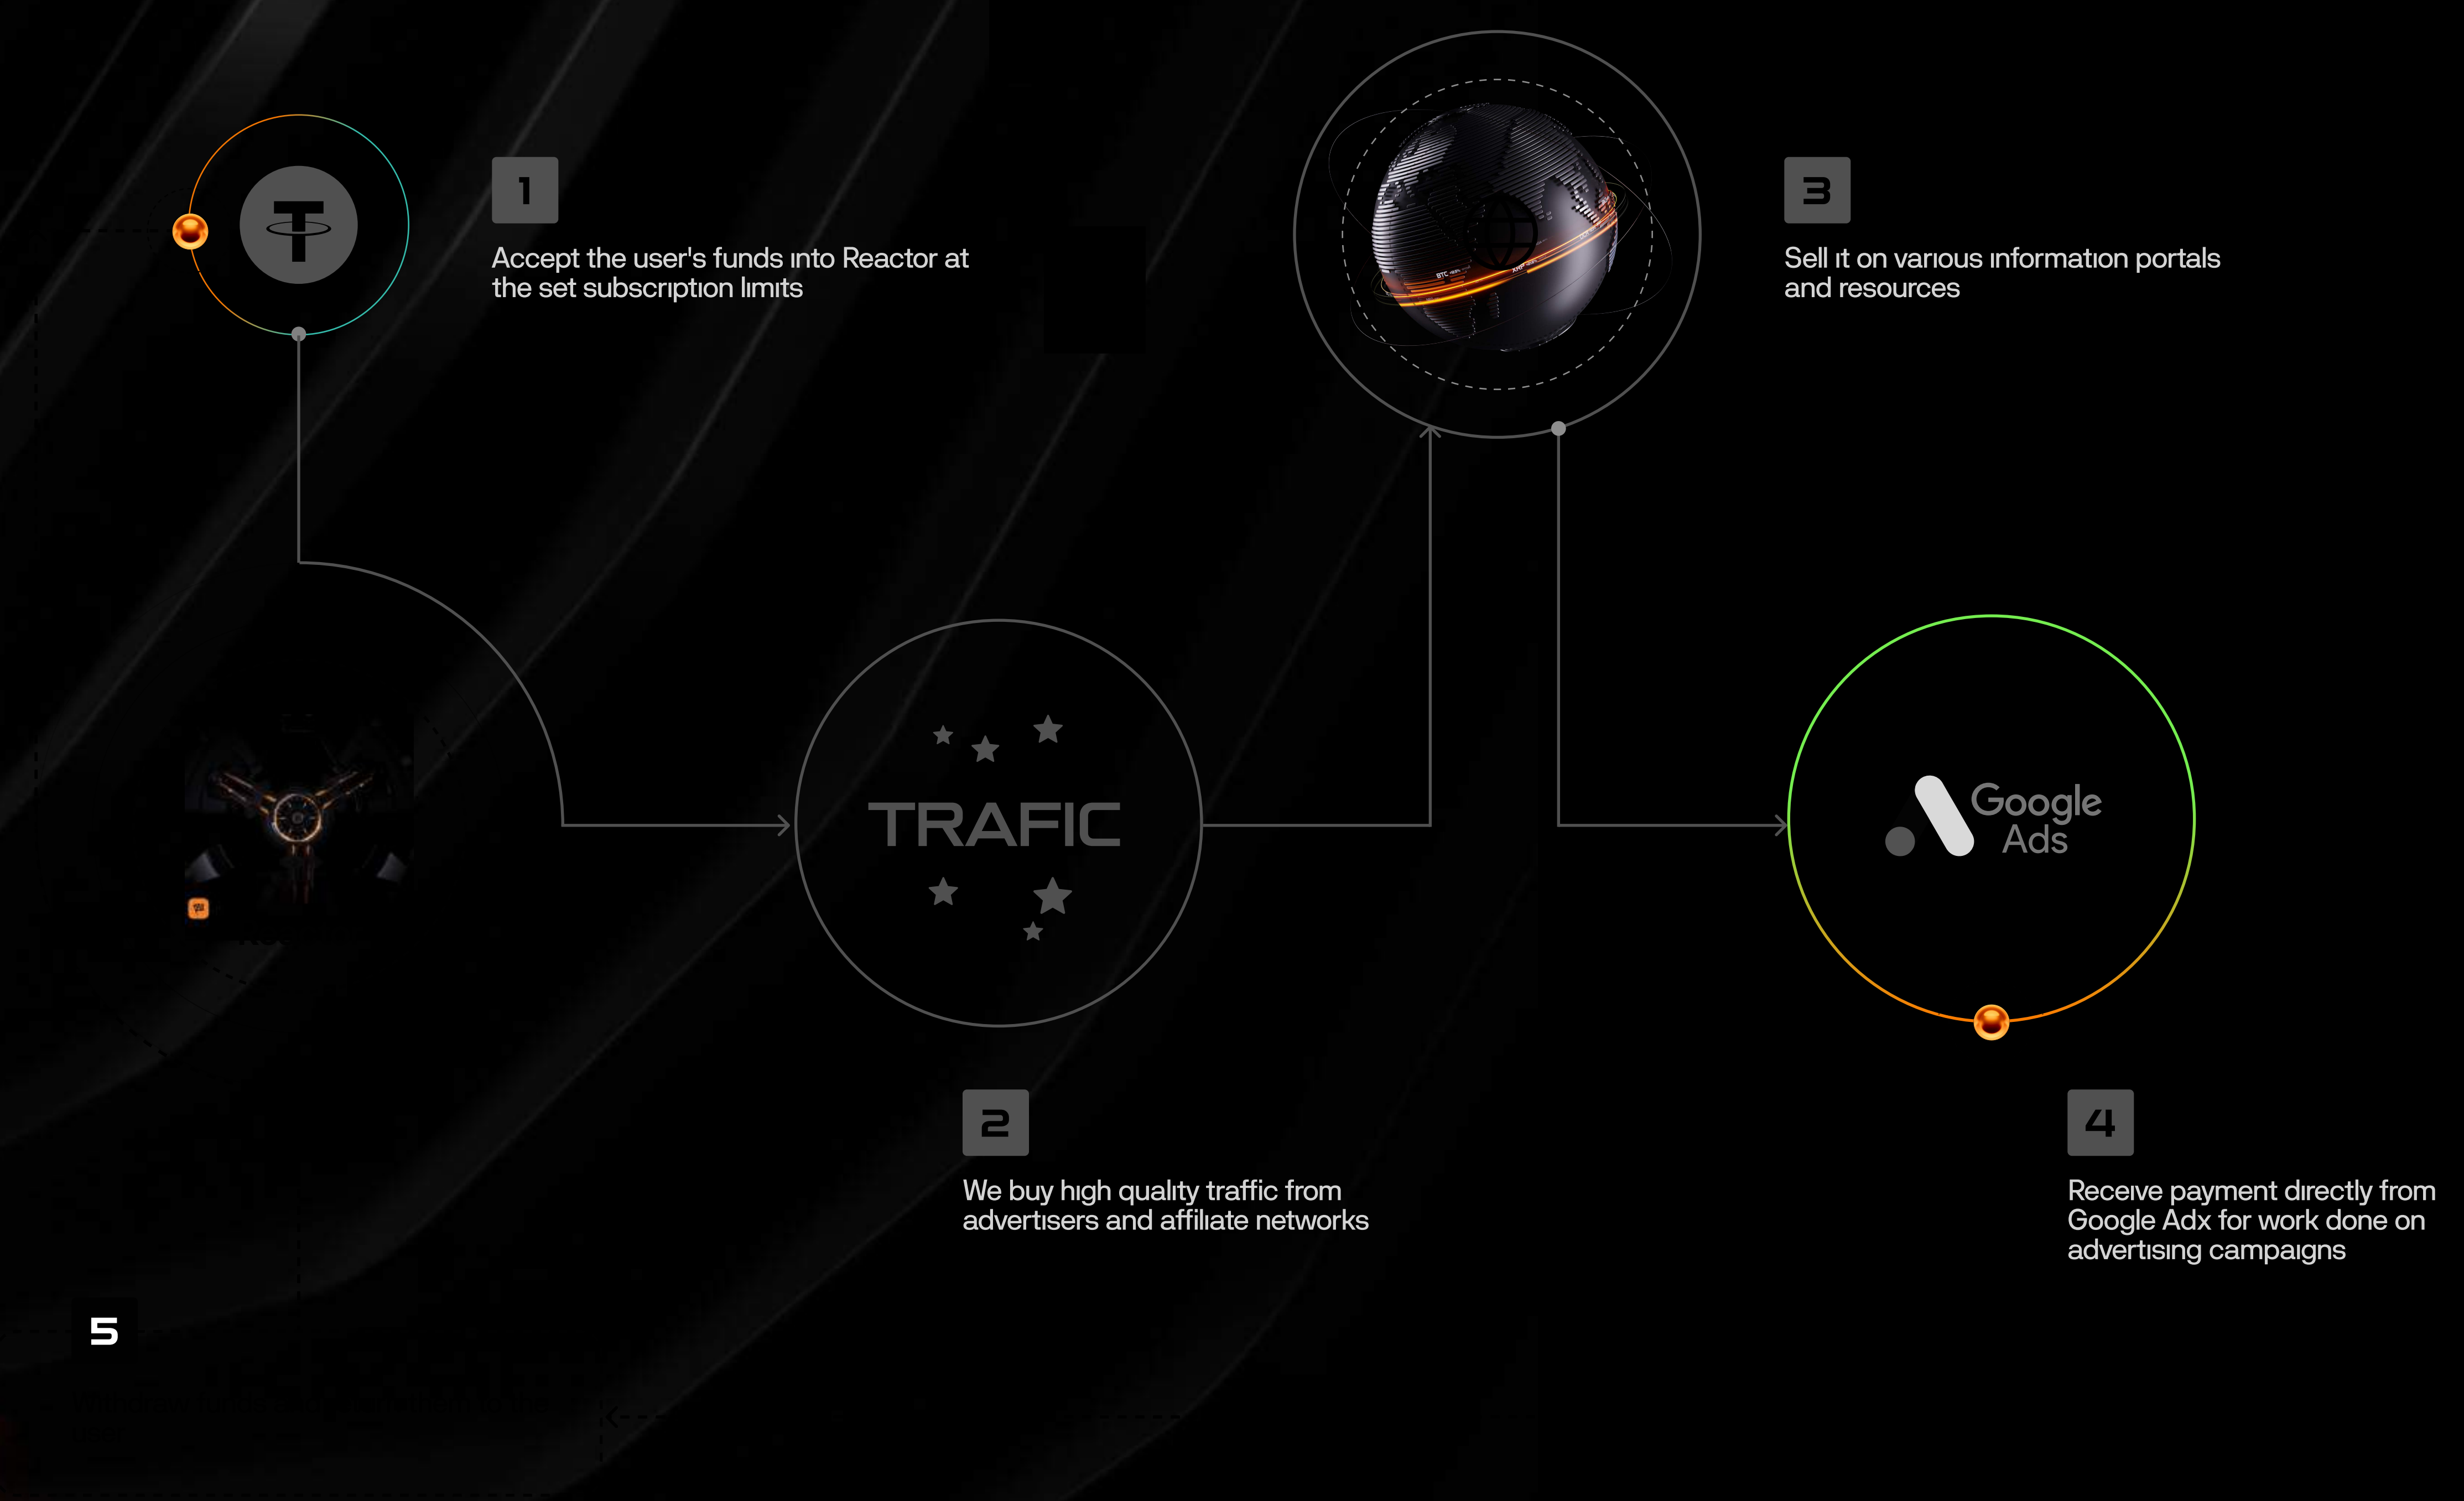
1

Accept the user's funds into Reactor at the set subscription limits

3

Sell it on various information portals and resources

TRAFIC

Google Ads

2

We buy high quality traffic from advertisers and affiliate networks

4

Receive payment directly from Google Adx for work done on advertising campaigns

5